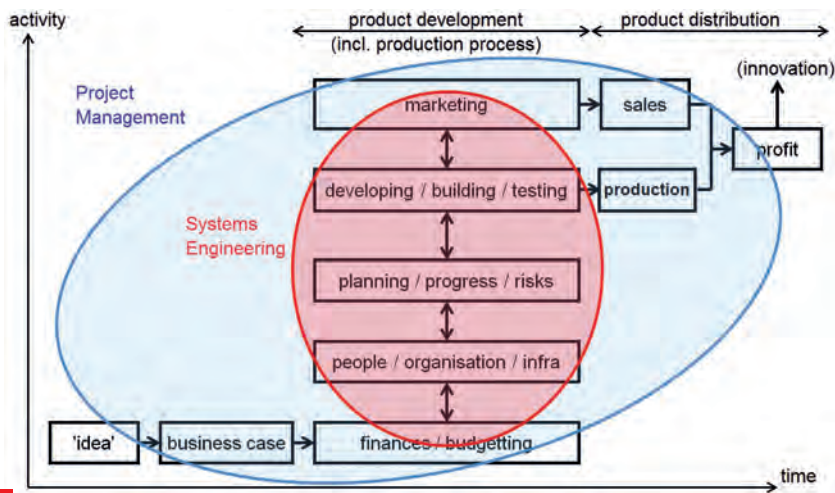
activity

product development
(incl. production process)

product distribution

(innovation)

Project Management

marketing

sales

profit

developing / building / testing

production

Systems Engineering

planning / progress / risks

people / organisation / infra

'idea'

business case

finances / budgetting

time